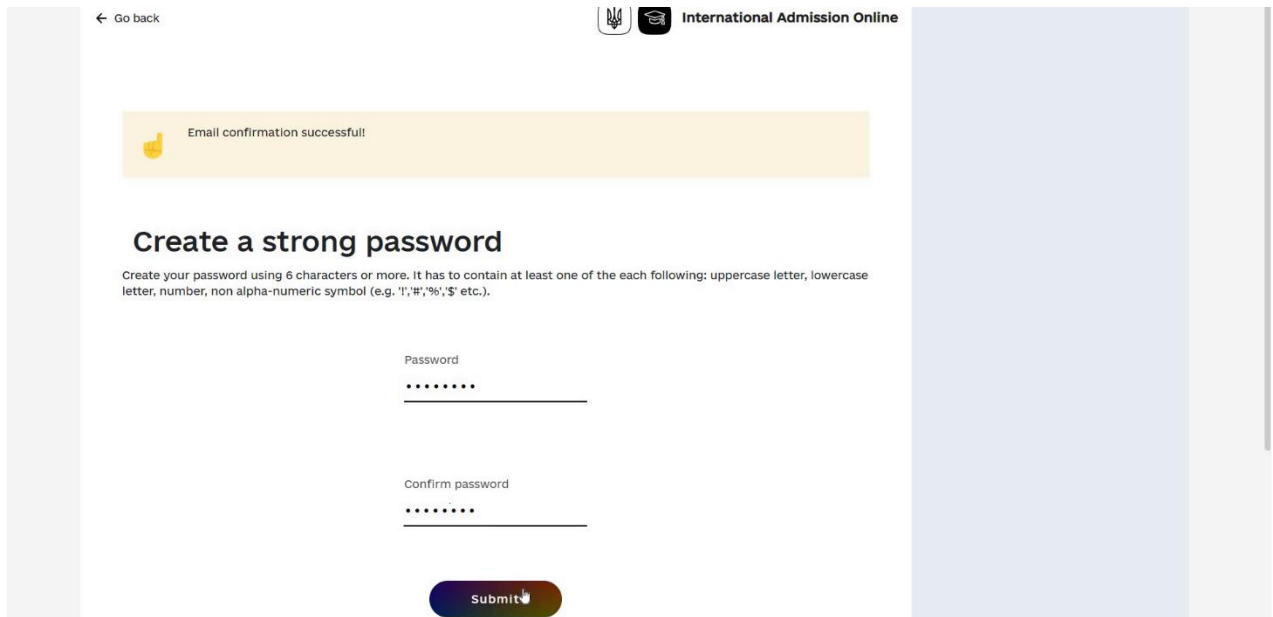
← Go back

International Admission Online

Email confirmation successful!

Create a strong password

Create your password using 6 characters or more. It has to contain at least one of the each following: uppercase letter, lowercase letter, number, non alpha-numeric symbol (e.g. '!','#','%','$' etc.).

Password

••••••••

Confirm password

••••••••

Submit